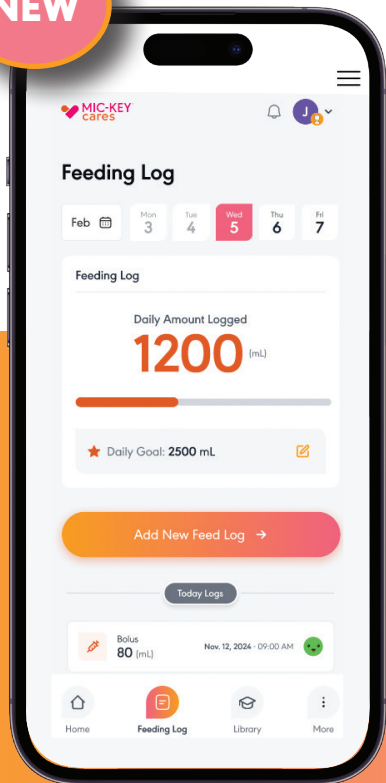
NEW

MIC-KEY cares

J

Feeding Log

Feb

Mon 3

Tue 4

Wed 5

Thu 6

Fri 7

Feeding Log

Daily Amount Logged

1200 (mL)

Daily Goal: 2500 mL

Add New Feed Log →

Today Logs

Bolus 80 (mL)

Nov. 12, 2024 - 09:00 AM

Home

Feeding Log

Library

More